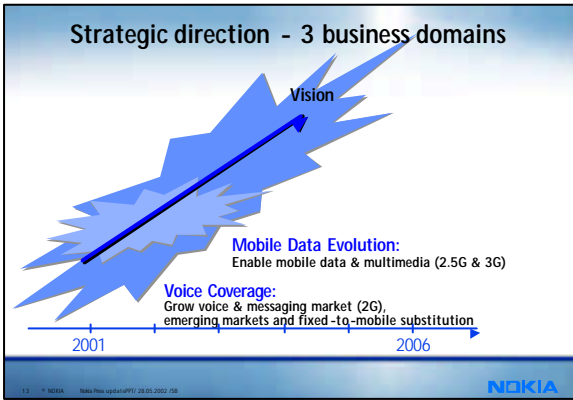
Strategic direction - 3 business domains

Vision

Mobile Data Evolution:
Enable mobile data & multimedia (2.5G & 3G)

Voice Coverage:
Grow voice & messaging market (2G), emerging markets and fixed-to-mobile substitution

2001

2006

13 © NOKIA Nokia Press update/APF/ 28.05.2002 /SB

NOKIA